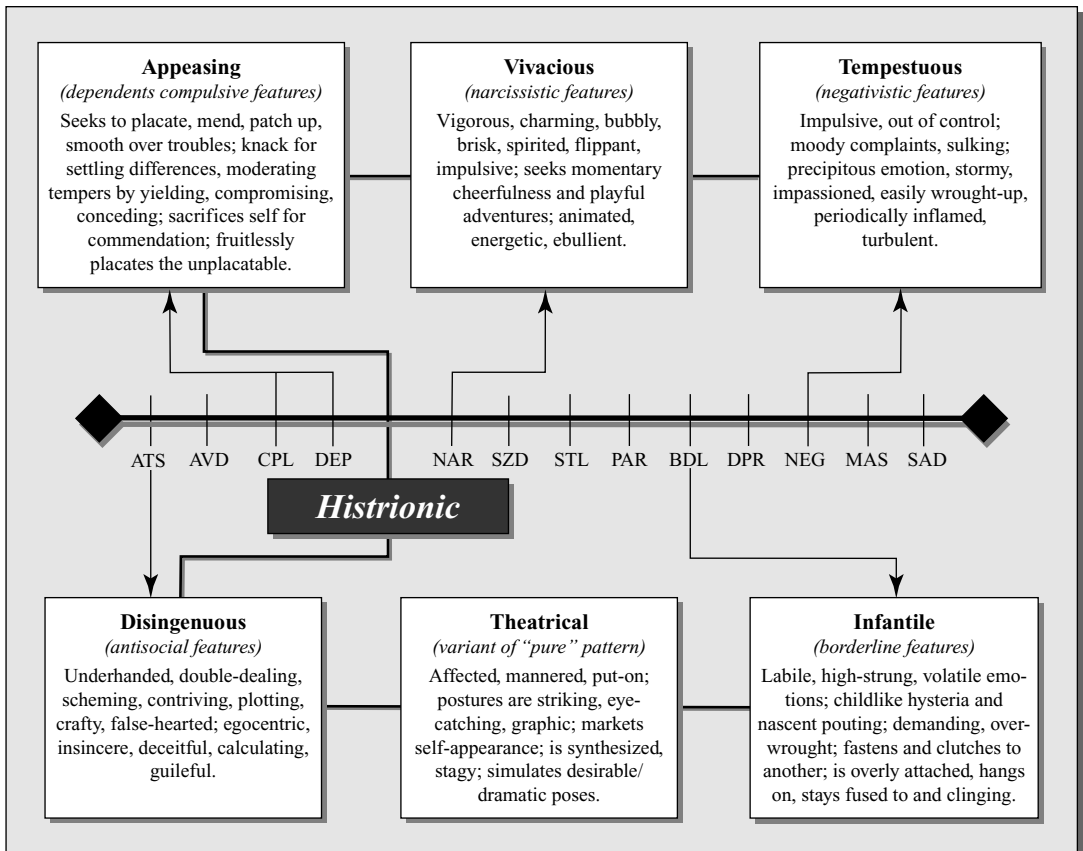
**Appeasing**
*(dependents compulsive features)*
Seeks to placate, mend, patch up, smooth over troubles; knack for settling differences, moderating tempers by yielding, compromising, conceding; sacrifices self for commendation; fruitlessly placates the unplacatable.

**Vivacious**
*(narcissistic features)*
Vigorous, charming, bubbly, brisk, spirited, flippant, impulsive; seeks momentary cheerfulness and playful adventures; animated, energetic, ebullient.

**Tempestuous**
*(negativistic features)*
Impulsive, out of control; moody complaints, sulking; precipitous emotion, stormy, impassioned, easily wrought-up, periodically inflamed, turbulent.

ATS AVD CPL DEP NAR SZD STL PAR BDL DPR NEG MAS SAD

*Histrionic*

**Disingenuous**
*(antisocial features)*
Underhanded, double-dealing, scheming, contriving, plotting, crafty, false-hearted; egocentric, insincere, deceitful, calculating, guileful.

**Theatrical**
*(variant of "pure" pattern)*
Affected, mannered, put-on; postures are striking, eye-catching, graphic; markets self-appearance; is synthesized, stagy; simulates desirable/ dramatic poses.

**Infantile**
*(borderline features)*
Labile, high-strung, volatile emotions; childlike hysteria and nascent pouting; demanding, overwrought; fastens and clutches to another; is overly attached, hangs on, stays fused to and clinging.